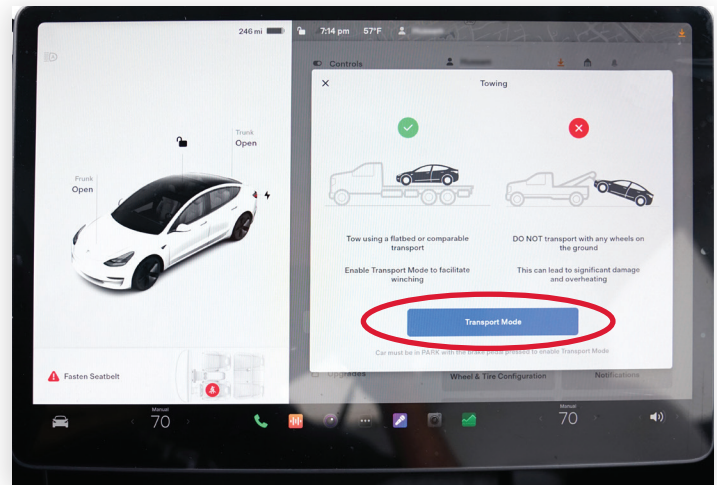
246 mi

7:14 pm 57°F

Controls

Trunk
Open

Frunk
Open

Towing

Tow using a flatbed or comparable transport

Enable Transport Mode to facilitate winching

DO NOT transport with any wheels on the ground

This can lead to significant damage and overheating

Transport Mode

Car must be in PARK with the brake pedal pressed to enable Transport Mode

Fasten Seatbelt

Upgrades

Wheel & Tire Configuration

Notifications

Manual
70

Manual
70